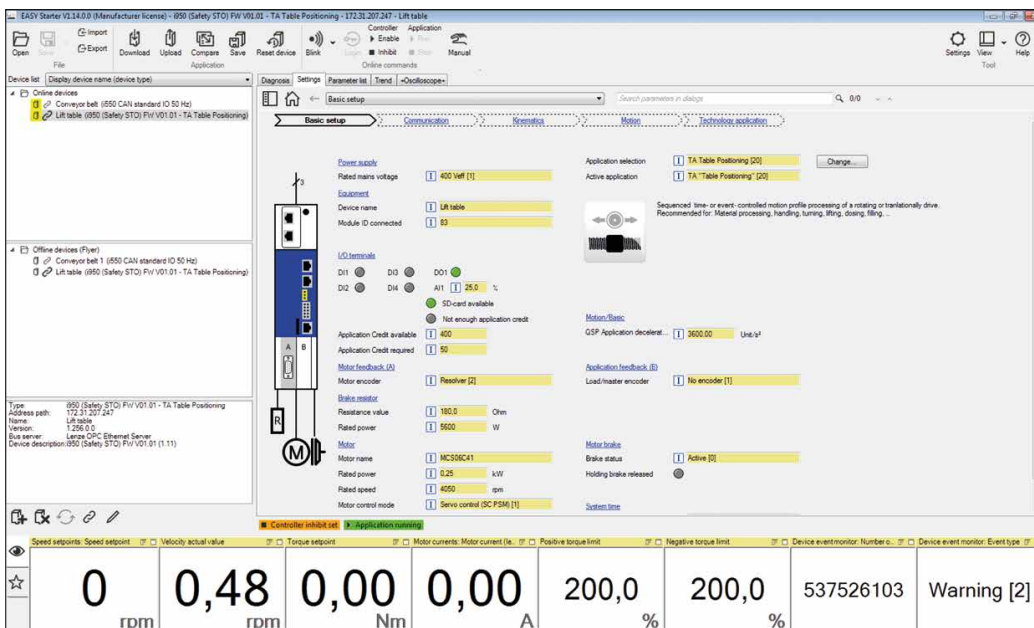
EASY Starter V1.14.0.0 (Manufacturer license) - i950 (Safety STO) FW V01.01 - TA Table Positioning - 172.31.207.247 - Lift table

Open Save Import Export Download Upload Compare Save Reset device Blink Login Controller Enable Inhibit Application Run Stop Manual Settings View Help
File Application Online commands Tool

Device list: Display device name (device type)

Online devices
Conveyor belt (i550 CAN standard IO 50 Hz)
Lift table (i950 (Safety STO) FW V01.01 - TA Table Positioning)

Offline devices (Flyer)
Conveyor belt 1 (i550 CAN standard IO 50 Hz)
Lift table (i950 (Safety STO) FW V01.01 - TA Table Positioning)

Type: i950 (Safety STO) FW V01.01 - TA Table Positioning
Address path: 172.31.207.247
Name: Lift table
Version: 1.256.0.0
Bus server: Lenze OPC Ethernet Server
Device description: i950 (Safety STO) FW V01.01 (1.11)

Diagnosis Settings Parameter list Trend +Oscilloscope+

Basic setup
Search parameters in dialogs
0/0

Basic setup Communication Kinematics Motion Technology application

Power supply
Rated mains voltage 400 Veff [1]
Equipment
Device name Lift table
Module ID connected 83

Application selection TA Table Positioning [20] Change...
Active application TA "Table Positioning" [20]

Sequenced time- or event- controlled motion profile processing of a rotating or translationally drive. Recommended for: Material processing, handling, turning, lifting, dosing, filling, ...

I/O terminals
DI1 DI3 DO1
DI2 DI4 AI1 25,0 %
SD-card available
Not enough application credit
Application Credit available 400
Application Credit required 50

Motion/Basic
QSP Application decelerat... 3600,00 Unit/s²

Motor feedback (A)
Motor encoder Resolver [2]
Application feedback (B)
Load/master encoder No encoder [1]

Brake resistor
Resistance value 180,0 Ohm
Rated power 5600 W

Motor
Motor name MCS06C41
Rated power 0,25 kW
Rated speed 4050 rpm
Motor control mode Servo control (SC PSM) [1]

Motor brake
Brake status Active [0]
Holding brake released

System time

3 A B R M

Controller inhibit set Application running

Speed setpoints: Speed setpoint | Velocity actual value | Torque setpoint | Motor currents: Motor current (Ie... | Positive torque limit | Negative torque limit | Device event monitor: Number o... | Device event monitor: Event type

0 rpm | 0,48 rpm | 0,00 Nm | 0,00 A | 200,0 % | 200,0 % | 537526103 | Warning [2]